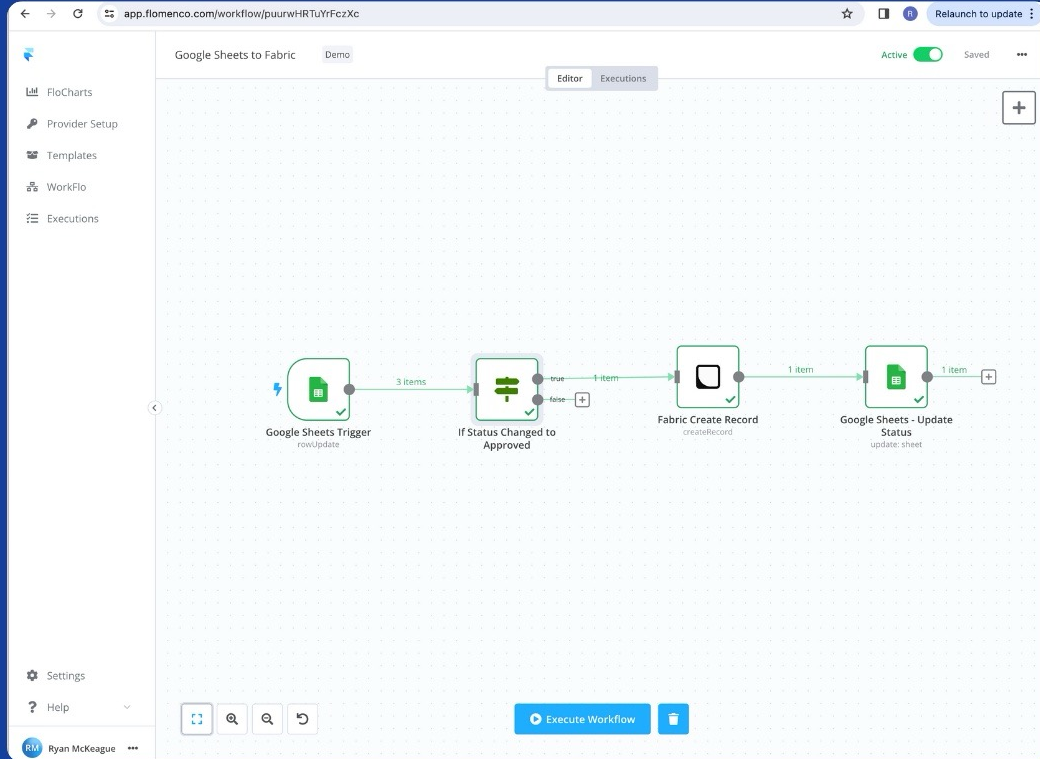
app.flomenco.com/workflow/puurwHRTuYrFczXc

R

Relaunch to update

FloCharts
Provider Setup
Templates
WorkFlo
Executions

Google Sheets to Fabric

Demo

Active

Saved

Editor

Executions

+

3 items

true

1 item

false

1 item

1 item

Google Sheets Trigger
rowUpdate

If Status Changed to Approved

Fabric Create Record
createRecord

Google Sheets - Update Status
update: sheet

Settings

Help

RM Ryan McKeague

Execute Workflow